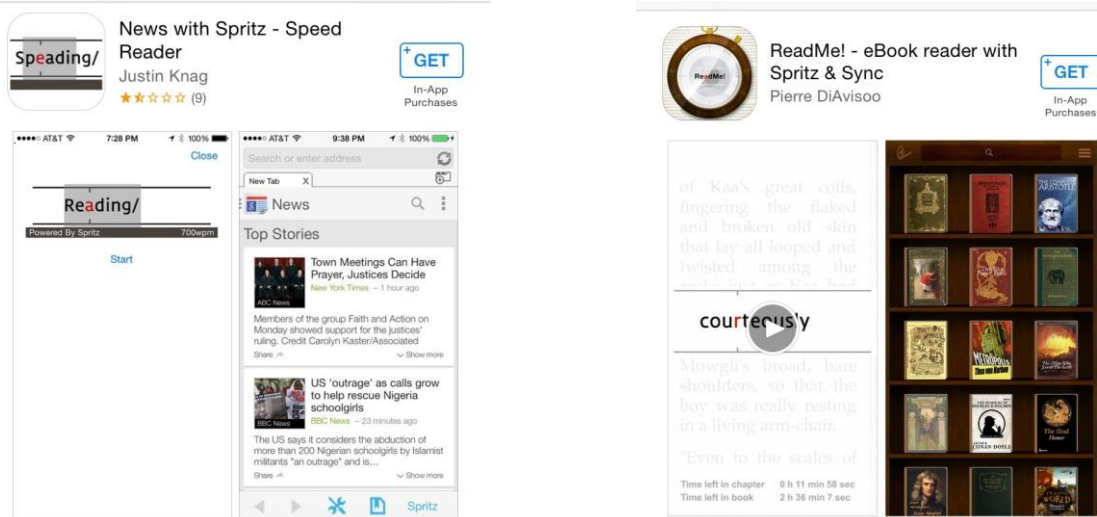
Speading/

News with Spritz - Speed Reader
Justin Knag
★★☆☆☆ (9)

GET
In-App Purchases

●●●●○ AT&T 7:28 PM 100%
Close
Reading/
Powered By Spritz 700wpm
Start

●●●●○ AT&T 9:38 PM 100%
Search or enter address
New Tab X
News
Top Stories
Town Meetings Can Have Prayer, Justices Decide
New York Times – 1 hour ago
ABC News
Members of the group Faith and Action on Monday showed support for the justices' ruling. Credit Carolyn Kaster/Associated
Share
Show more
US 'outrage' as calls grow to help rescue Nigeria schoolgirls
BBC News – 23 minutes ago
BBC News
The US says it considers the abduction of more than 200 Nigerian schoolgirls by Islamist militants "an outrage" and is...
Share
Show more
Spritz

ReadMe!

ReadMe! - eBook reader with Spritz & Sync
Pierre DiAvisoo

GET
In-App Purchases

of Kaa's great coils, fingering the flaked and broken old skin that lay all looped and twisted among the

courteous'y

Mowgli's broad, bare shoulders, so that the boy was really resting in a living arm-chair.

"Even to the scales of

Time left in chapter 0 h 11 min 58 sec
Time left in book 2 h 36 min 7 sec

ARISTOTLE
CONAN DOYLE
The Iliad Homer
WORLD